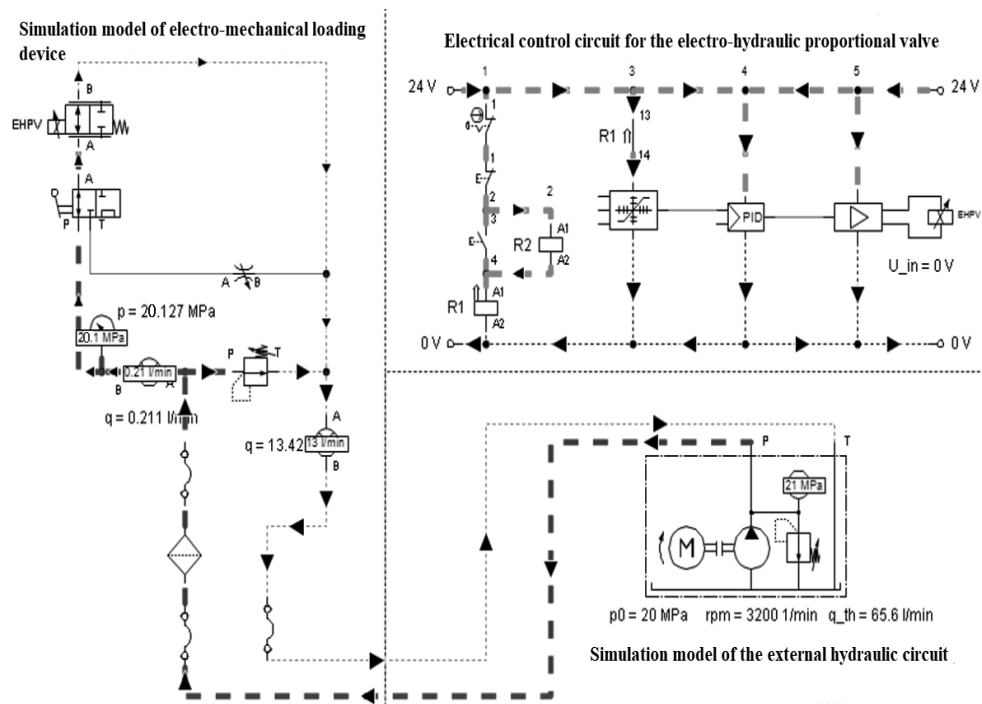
Simulation model of electro-mechanical loading device

Electrical control circuit for the electro-hydraulic proportional valve

24 V
1
3
4
5
24 V
13
R1
14
2
R2
A1
A2
R1
A1
A2
EHPV
U_in = 0 V
0 V
0 V
PID

B
EHPV
A
A
P
T
A
B
p = 20.127 MPa
20.1 MPa
0.21 l/min
B
A
P
T
q = 0.211 l/min
A
q = 13.42
13 l/min
B

P
T
21 MPa
M
p0 = 20 MPa
rpm = 3200 1/min
q_th = 65.6 l/min

Simulation model of the external hydraulic circuit